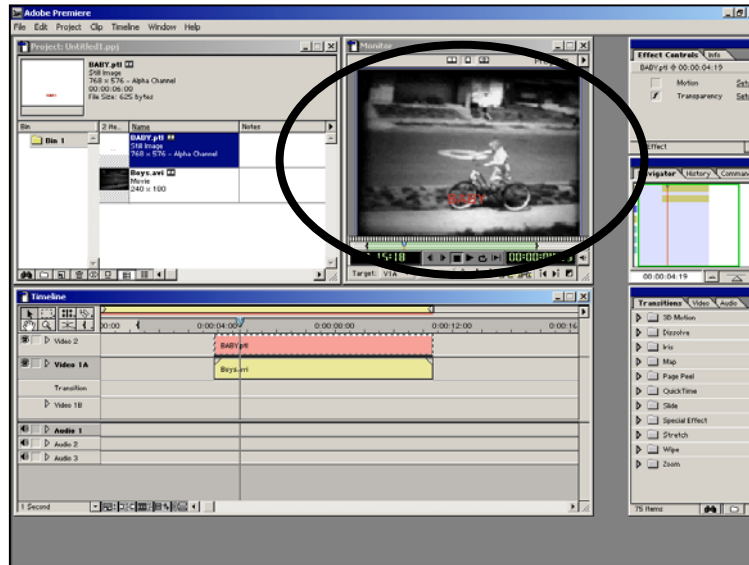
Adobe Premiere

File Edit Project Clip Timeline Window Help

Project: Untitled1.ppj

BABY.ptl
Still Image
768 x 576 - Alpha Channel
00:00:06:00
File Size: 625 bytes

Bin | 2 ite... | Name | Notes
Bin 1

BABY.ptl
Still Image
768 x 576 - Alpha Channel

Boys.avi
Movie
240 x 180

Monitor

BABY

15:18

Target: V1A

Effect Controls | Info

BABY.ptl @ 00:00:04:19

Motion Setup
Transparency Setup

Effect

Navigator | History | Commands

00:00:04:19

Timeline

00:00 0:00:04:00 0:00:08:00 0:00:12:00 0:00:16

Video 2
BABY.ptl

Video 1A
Boys.avi

Transition

Video 1B

Audio 1
Audio 2
Audio 3

1 Second

Transitions | Video | Audio

3D Motion
Dissolve
Iris
Map
Page Peel
QuickTime
Slide
Special Effect
Stretch
Wipe
Zoom

75 Items